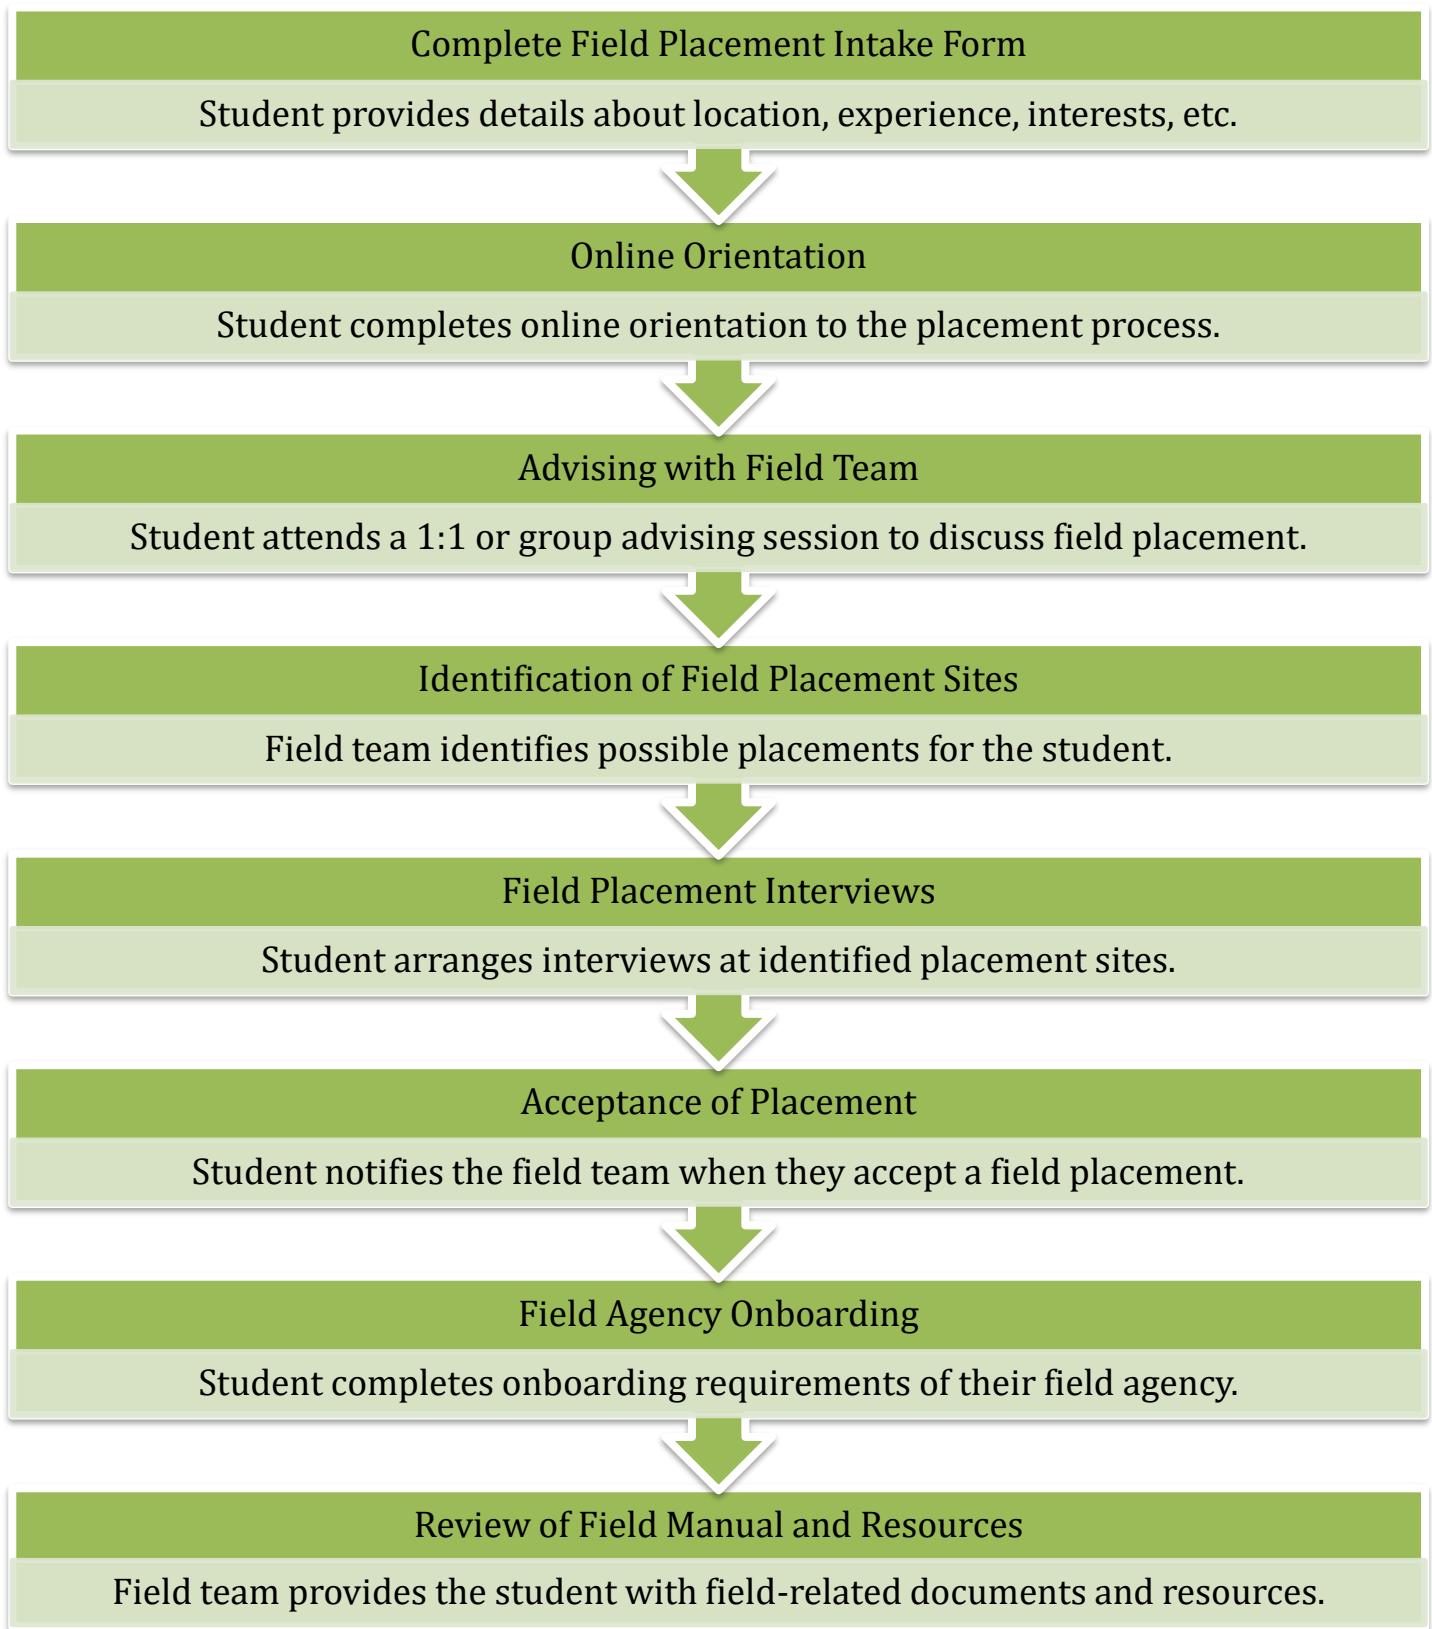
Complete Field Placement Intake Form

Student provides details about location, experience, interests, etc.

Online Orientation

Student completes online orientation to the placement process.

Advising with Field Team

Student attends a 1:1 or group advising session to discuss field placement.

Identification of Field Placement Sites

Field team identifies possible placements for the student.

Field Placement Interviews

Student arranges interviews at identified placement sites.

Acceptance of Placement

Student notifies the field team when they accept a field placement.

Field Agency Onboarding

Student completes onboarding requirements of their field agency.

Review of Field Manual and Resources

Field team provides the student with field-related documents and resources.